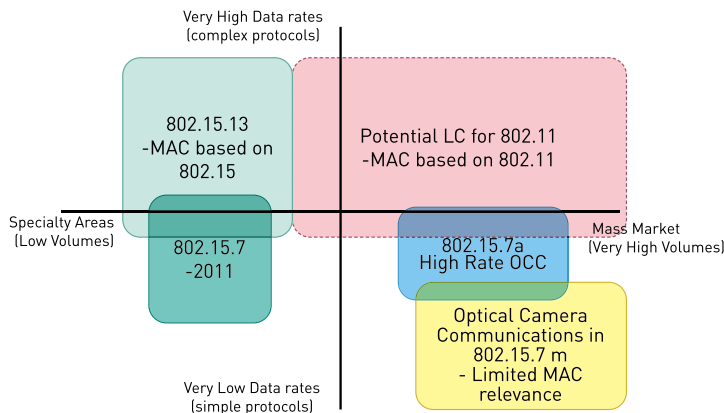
Very High Data rates
(complex protocols)

802.15.13
-MAC based on
802.15

Potential LC for 802.11
-MAC based on 802.11

Specialty Areas
(Low Volumes)

802.15.7
-2011

802.15.7a
High Rate OCC

Mass Market
(Very High Volumes)

Optical Camera
Communications in
802.15.7 m
- Limited MAC
relevance

Very Low Data rates
(simple protocols)